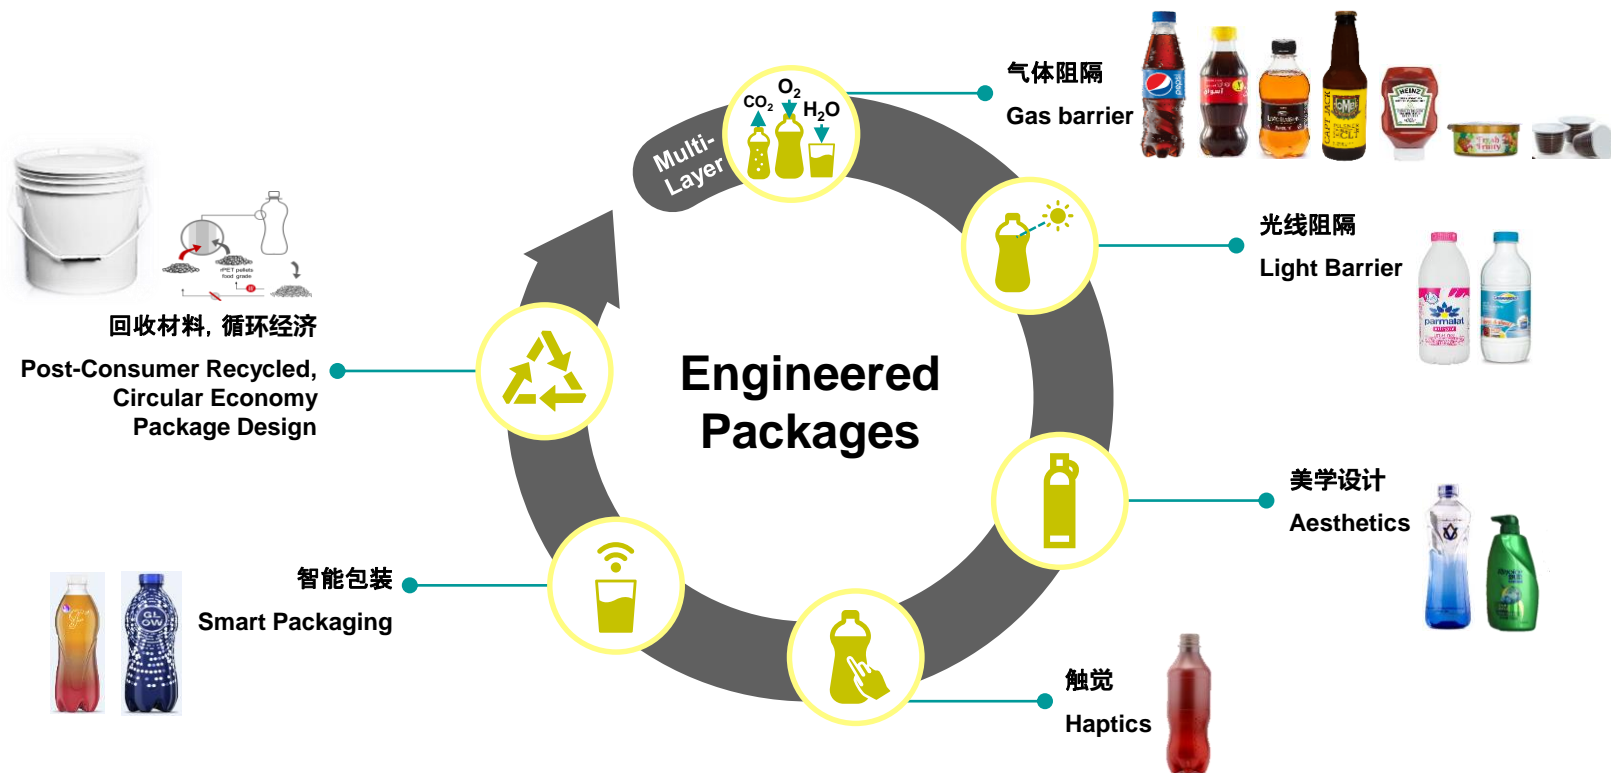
Multi-Layer

$CO_2$ $O_2$ $H_2O$

气体阻隔
Gas barrier

光线阻隔
Light Barrier

回收材料，循环经济
Post-Consumer Recycled, Circular Economy Package Design

Engineered Packages

美学设计
Aesthetics

智能包装
Smart Packaging

触觉
Haptics